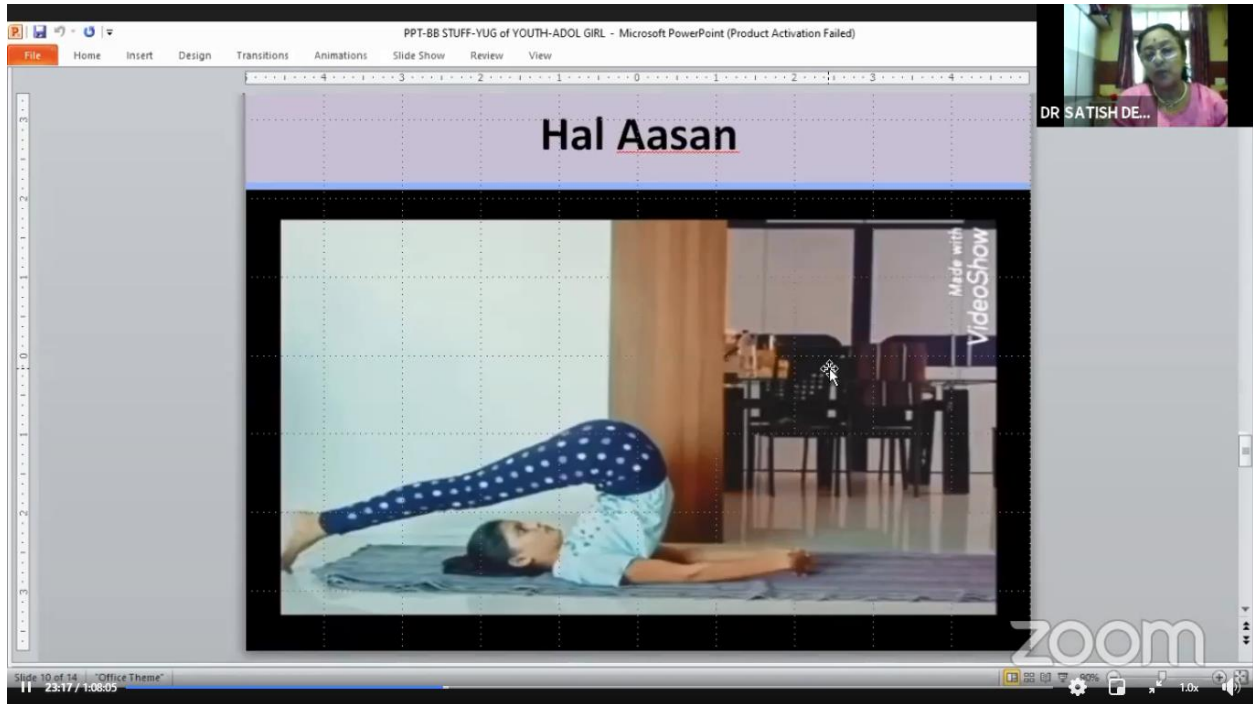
PPT-BB STUFF-YUG of YOUTH-ADOL GIRL - Microsoft PowerPoint (Product Activation Failed)

File Home Insert Design Transitions Animations Slide Show Review View

DR SATISH DE...

Hal Aasan

Made with VideoShow

zoom

Slide 10 of 14 "Office Theme"

23:17 / 1:08:05

90%

1.0x